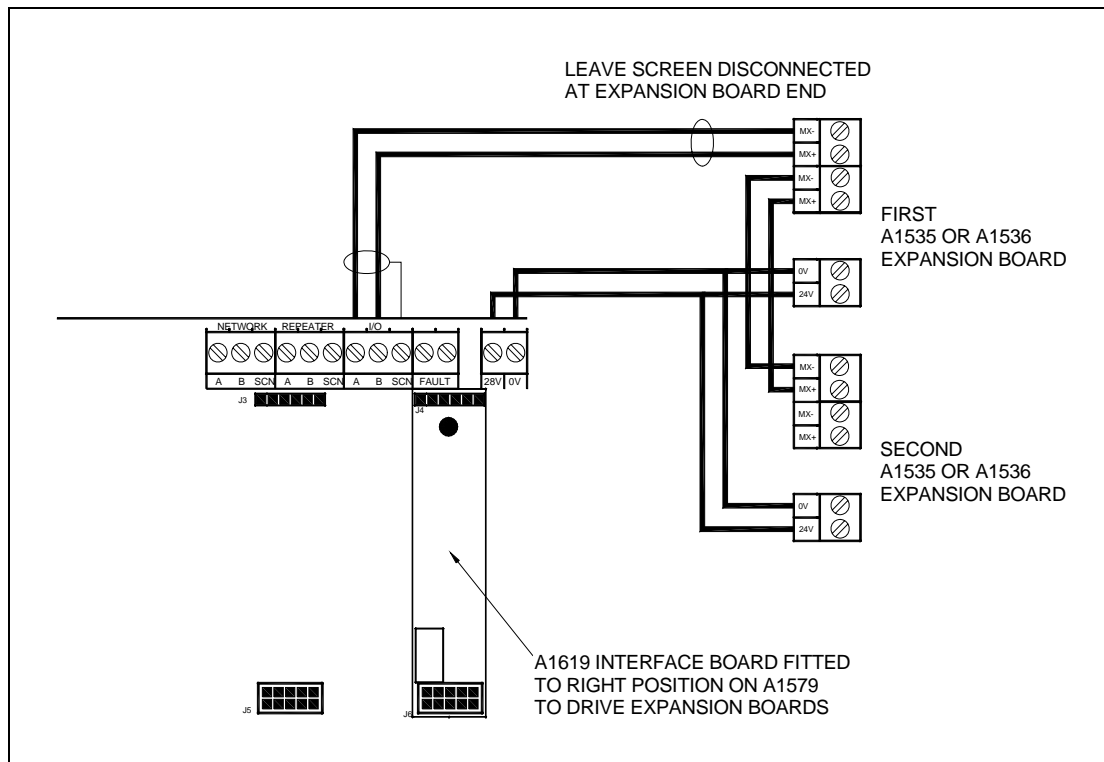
LEAVE SCREEN DISCONNECTED
AT EXPANSION BOARD END

MX-
MX+
MX-
MX+

FIRST
A1535 OR A1536
EXPANSION BOARD

0V
24V

NETWORK REPEATER I/O

A B SCN A B SCN A B SCN FAULT 28V 0V

J3

J4

MX-
MX+
MX-
MX+

SECOND
A1535 OR A1536
EXPANSION BOARD

0V
24V

A1619 INTERFACE BOARD FITTED
TO RIGHT POSITION ON A1579
TO DRIVE EXPANSION BOARDS

J5

J6